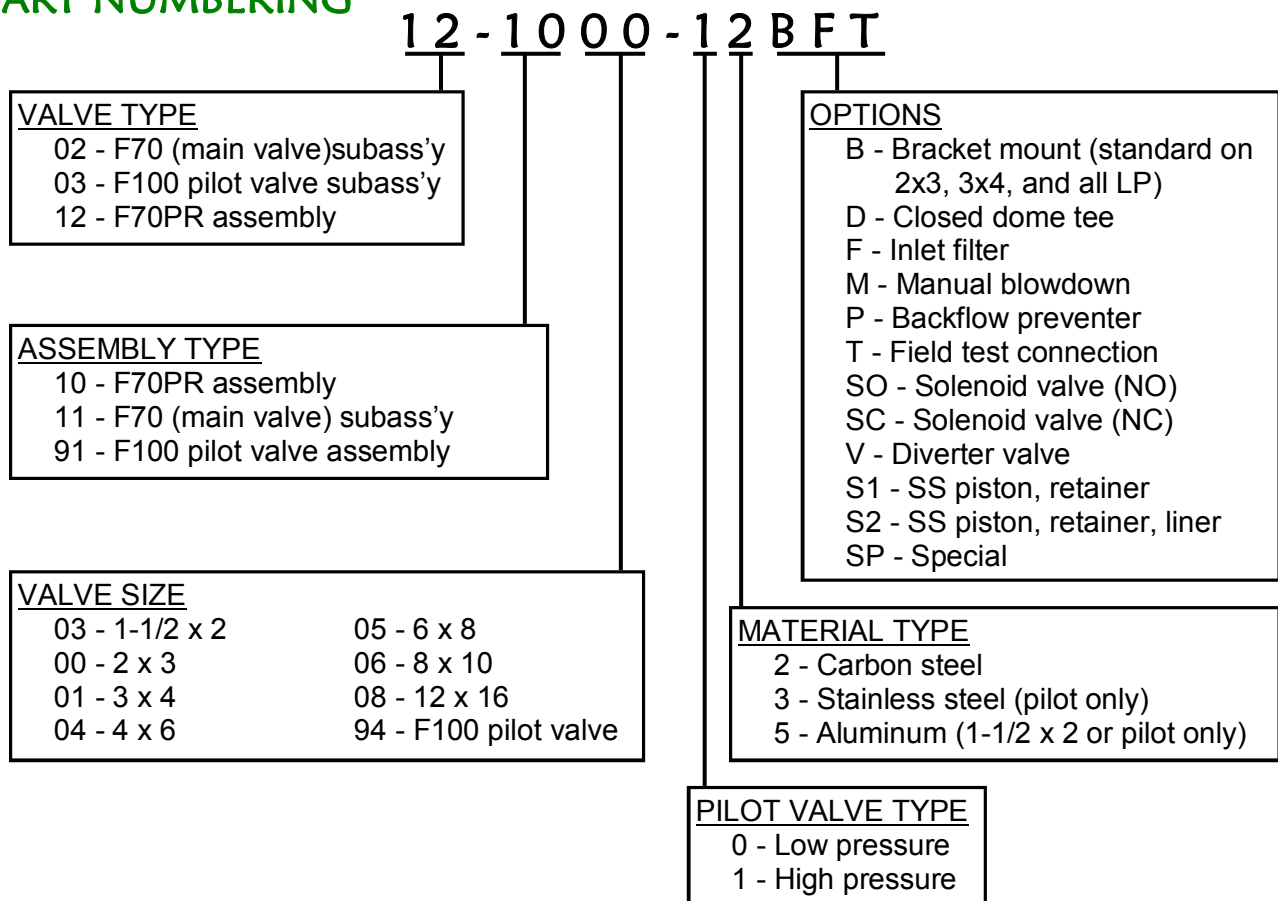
ART NUMBERING

12 - 1 0 0 0 - 1 2 B F T

VALVE TYPE
02 - F70 (main valve)subass'y
03 - F100 pilot valve subass'y
12 - F70PR assembly

ASSEMBLY TYPE
10 - F70PR assembly
11 - F70 (main valve) subass'y
91 - F100 pilot valve assembly

VALVE SIZE
03 - 1-1/2 x 2
00 - 2 x 3
01 - 3 x 4
04 - 4 x 6
05 - 6 x 8
06 - 8 x 10
08 - 12 x 16
94 - F100 pilot valve

OPTIONS
B - Bracket mount (standard on 2x3, 3x4, and all LP)
D - Closed dome tee
F - Inlet filter
M - Manual blowdown
P - Backflow preventer
T - Field test connection
SO - Solenoid valve (NO)
SC - Solenoid valve (NC)
V - Diverter valve
S1 - SS piston, retainer
S2 - SS piston, retainer, liner
SP - Special

MATERIAL TYPE
2 - Carbon steel
3 - Stainless steel (pilot only)
5 - Aluminum (1-1/2 x 2 or pilot only)

PILOT VALVE TYPE
0 - Low pressure
1 - High pressure